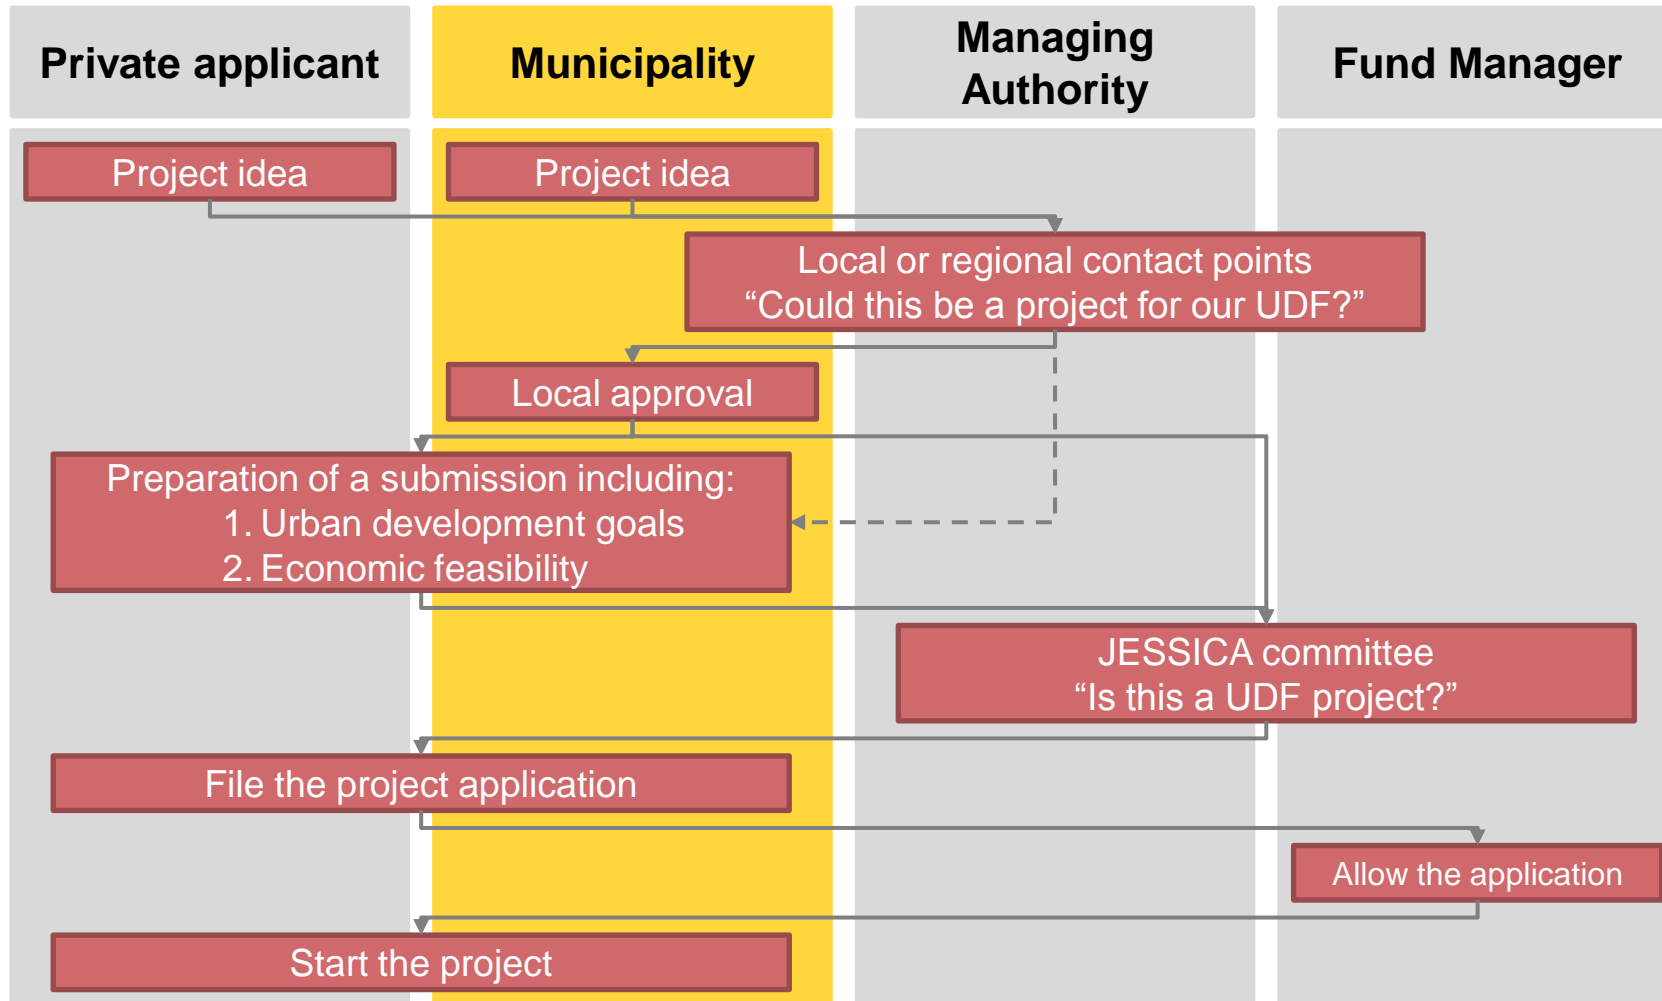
Private applicant

Municipality

Managing Authority

Fund Manager

Project idea

Project idea

Local or regional contact points
“Could this be a project for our UDF?”

Local approval

Preparation of a submission including:
1. Urban development goals
2. Economic feasibility

JESSICA committee
“Is this a UDF project?”

File the project application

Allow the application

Start the project